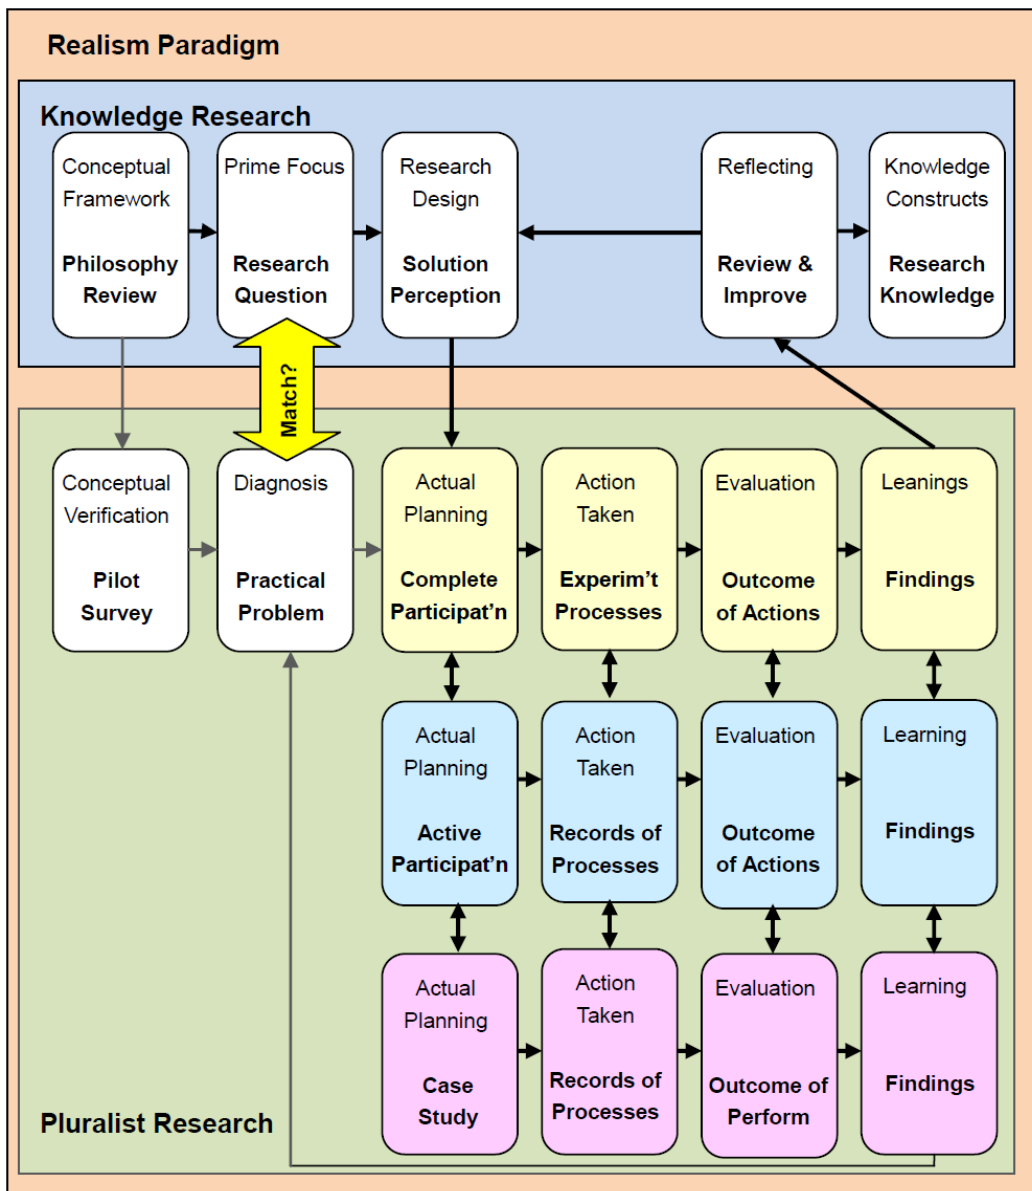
Realism Paradigm

Knowledge Research

Conceptual Framework
Philosophy Review

Prime Focus
Research Question

Research Design
Solution Perception

Reflecting
Review & Improve

Knowledge Constructs
Research Knowledge

Match?

Conceptual Verification
Pilot Survey

Diagnosis
Practical Problem

Actual Planning
Complete Participat'n

Action Taken
Experim't Processes

Evaluation
Outcome of Actions

Leanings
Findings

Actual Planning
Active Participat'n

Action Taken
Records of Processes

Evaluation
Outcome of Actions

Learning
Findings

Actual Planning
Case Study

Action Taken
Records of Processes

Evaluation
Outcome of Perform

Learning
Findings

Pluralist Research